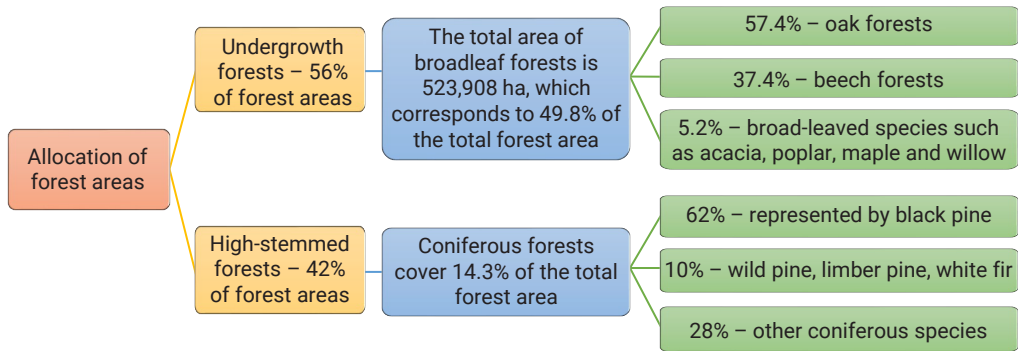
Allocation of forest areas

Undergrowth forests – 56% of forest areas

The total area of broadleaf forests is 523,908 ha, which corresponds to 49.8% of the total forest area

57.4% – oak forests

37.4% – beech forests

5.2% – broad-leaved species such as acacia, poplar, maple and willow

High-stemmed forests – 42% of forest areas

Coniferous forests cover 14.3% of the total forest area

62% – represented by black pine

10% – wild pine, limber pine, white fir

28% – other coniferous species